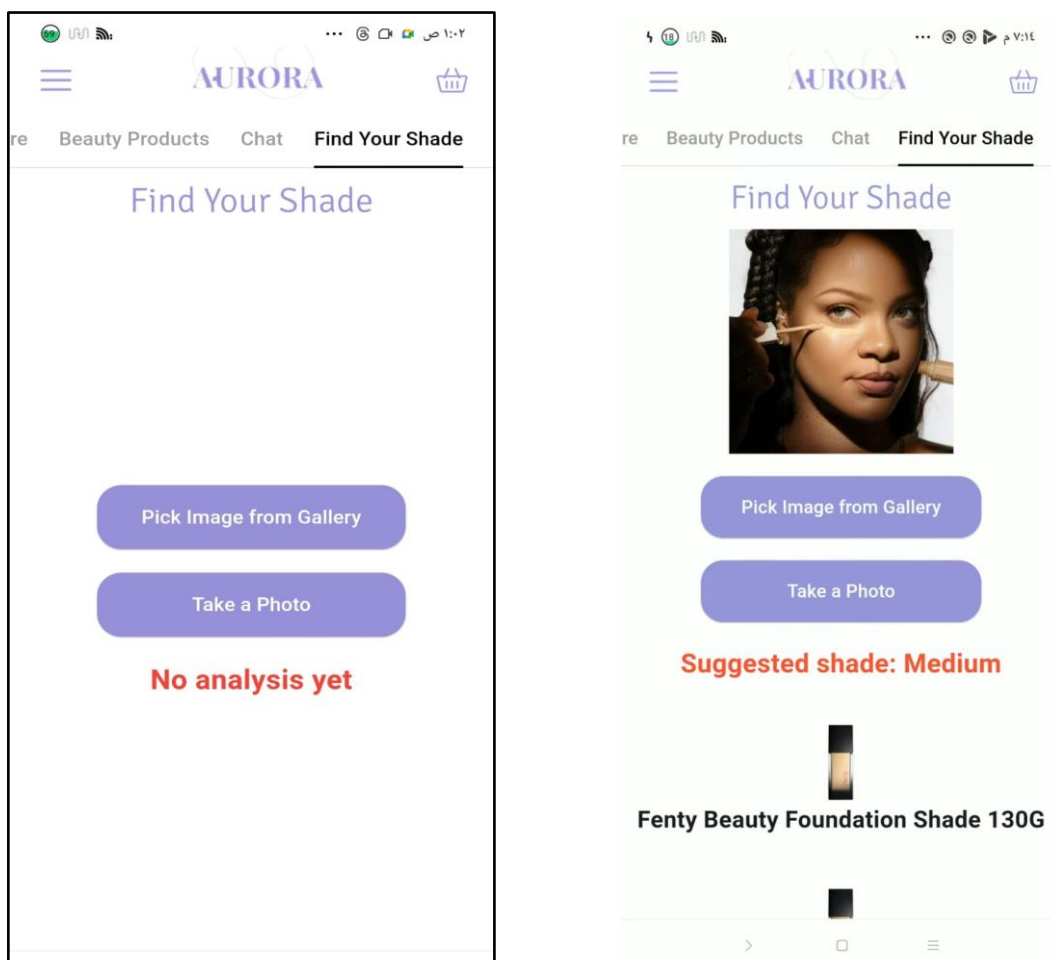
١:٠٢ ص

AURORA

re Beauty Products Chat Find Your Shade

Find Your Shade

Pick Image from Gallery

Take a Photo

No analysis yet

٧:١٤ م

AURORA

re Beauty Products Chat Find Your Shade

Find Your Shade

Pick Image from Gallery

Take a Photo

Suggested shade: Medium

Fenty Beauty Foundation Shade 130G